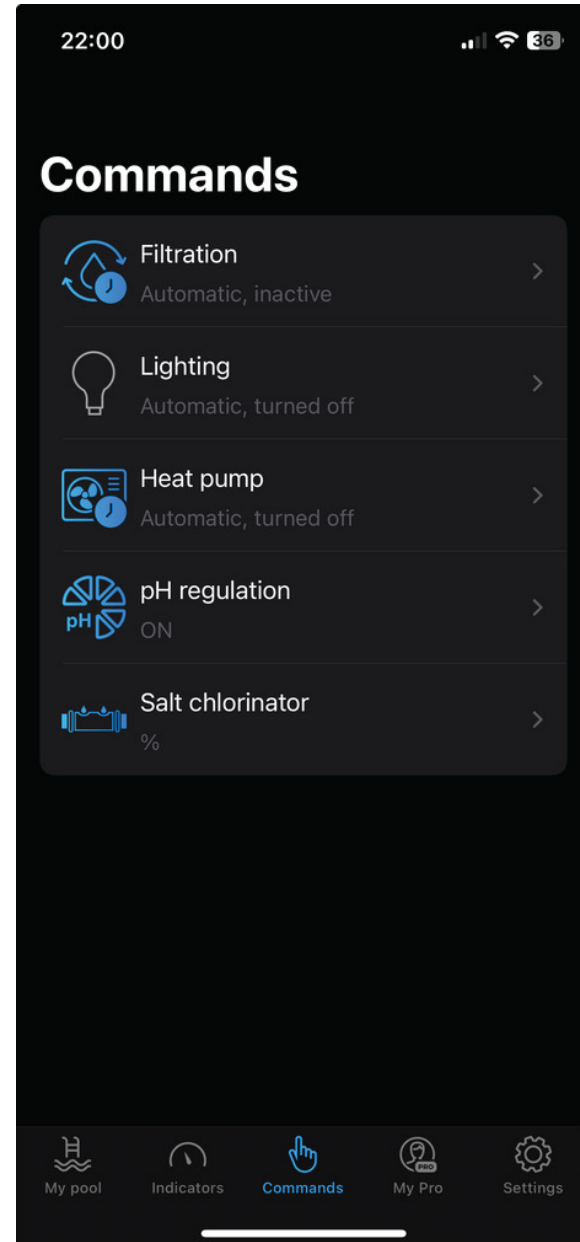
22:00

36

Commands

Filtration
Automatic, inactive

Lighting
Automatic, turned off

Heat pump
Automatic, turned off

pH
pH regulation
ON

Salt chlorinator
%

My pool
Indicators
Commands
PRO
My Pro
Settings